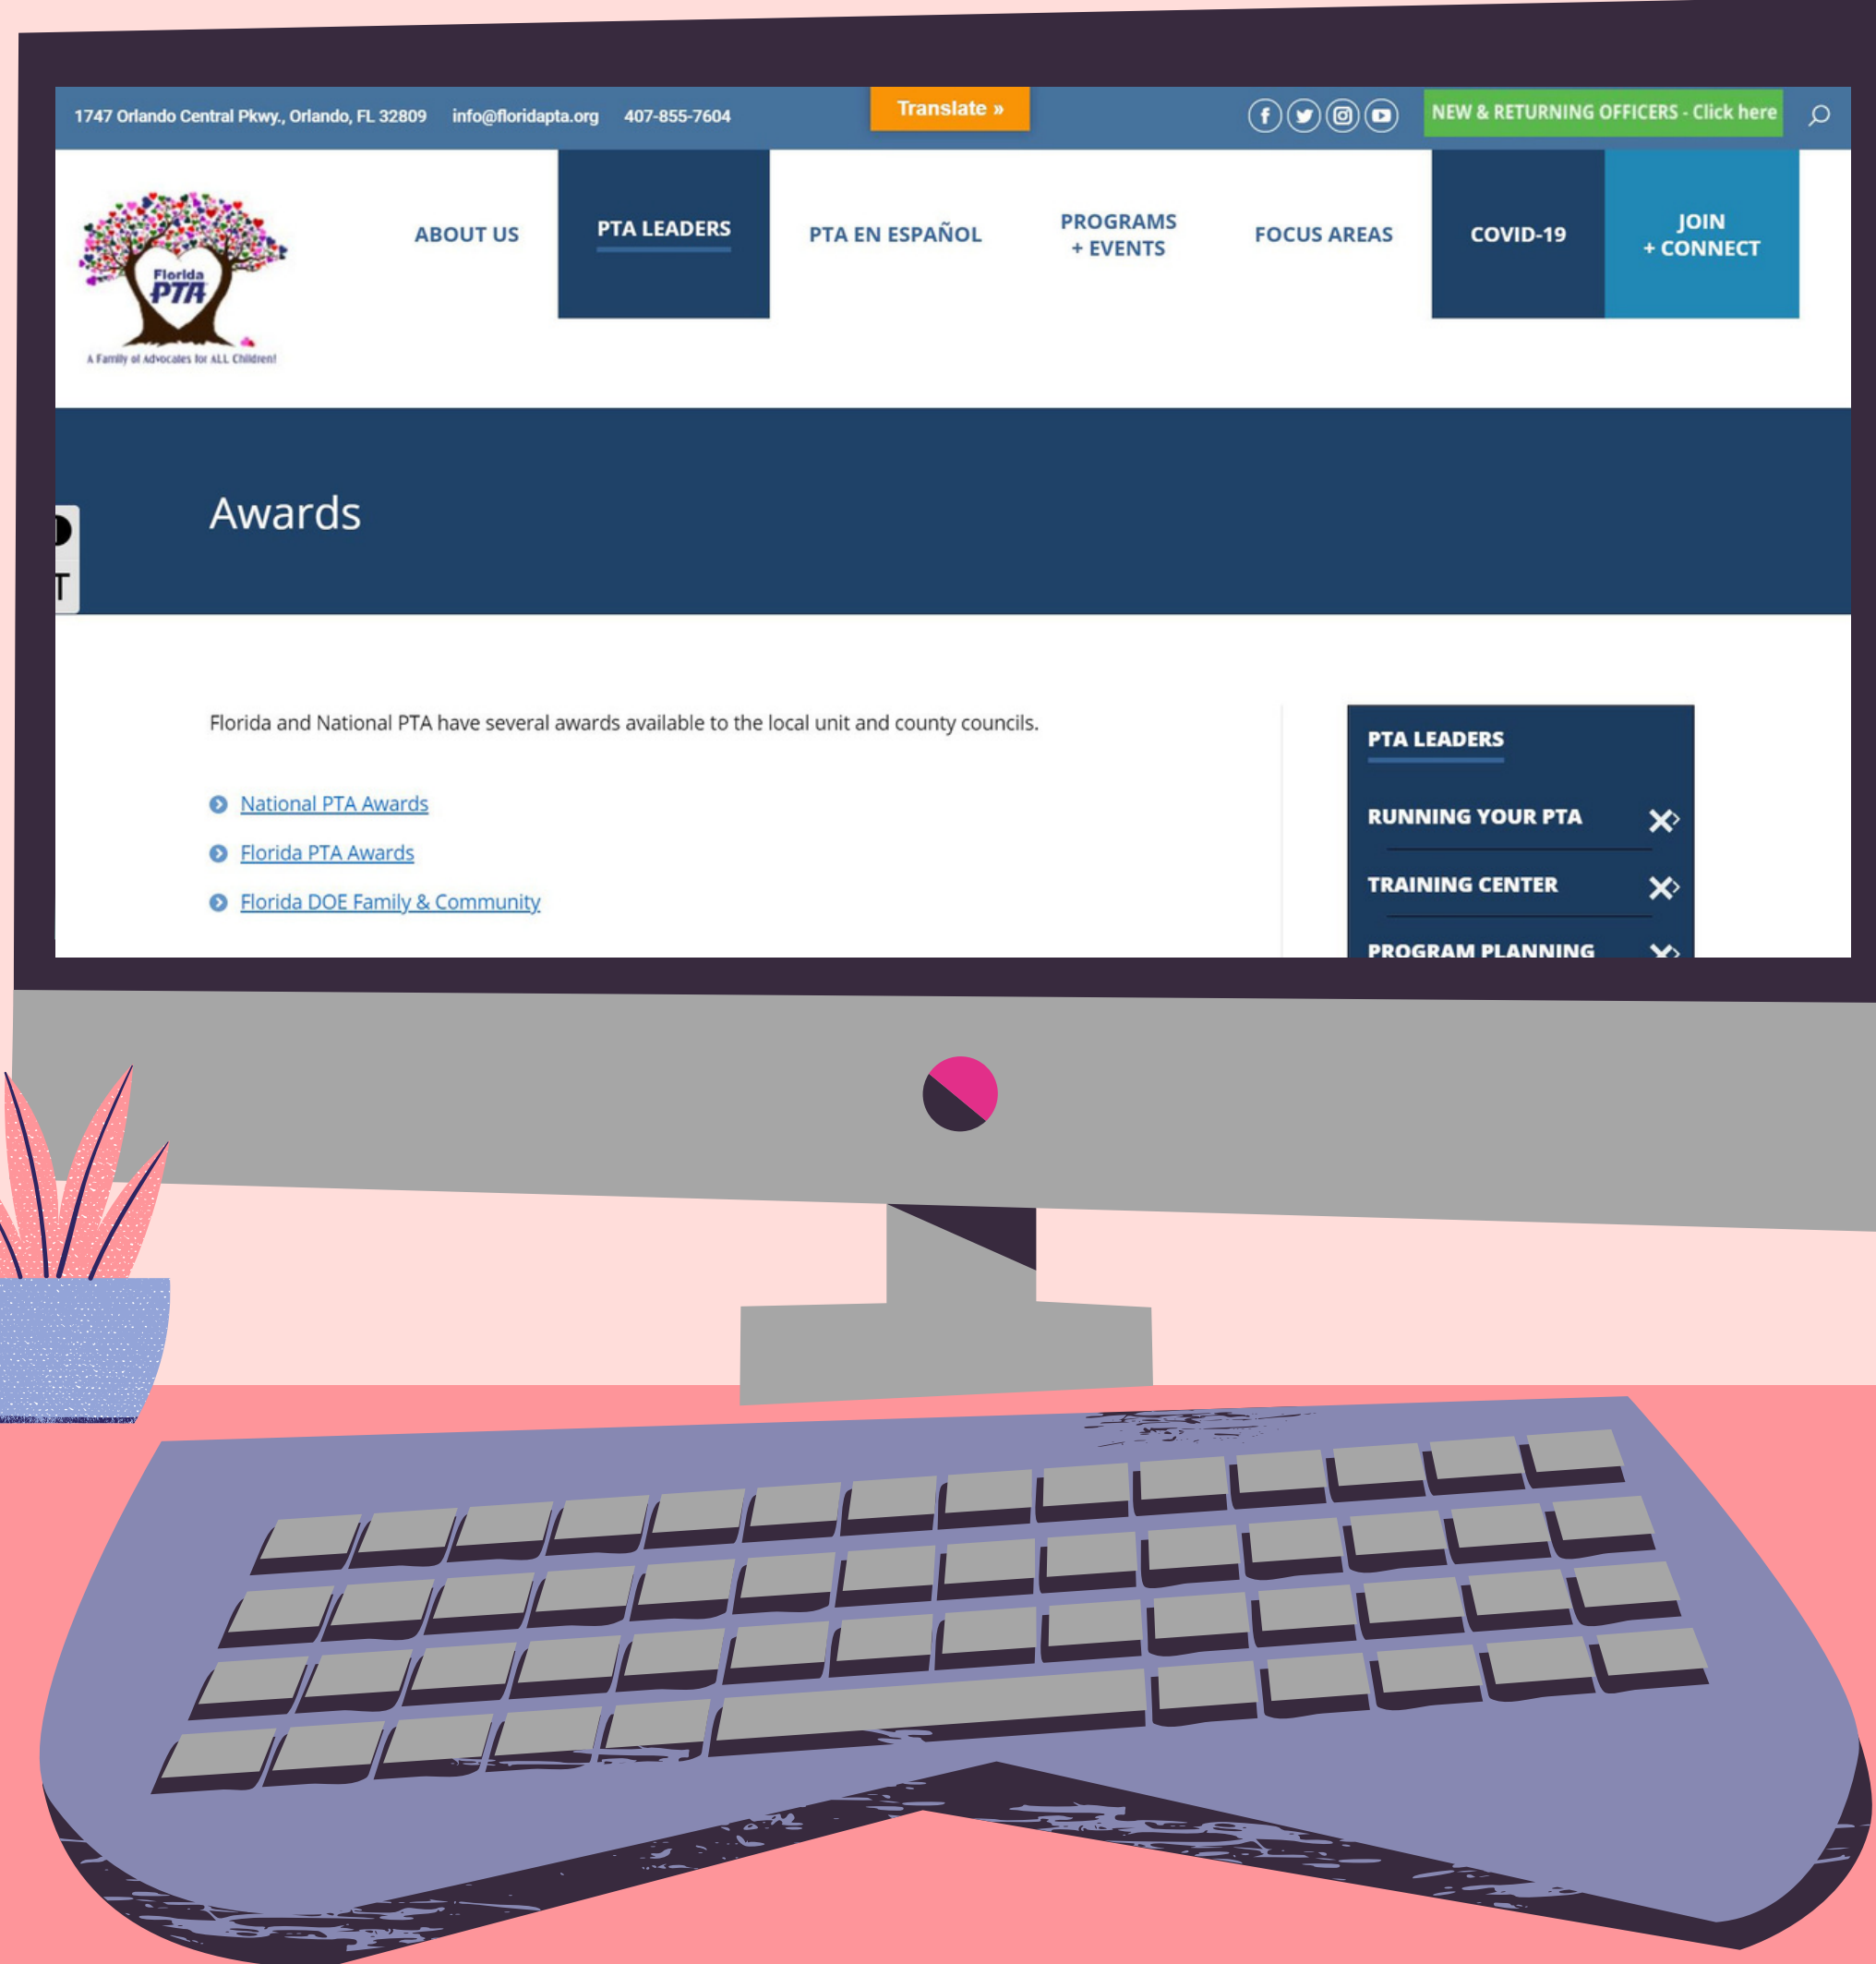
1747 Orlando Central Pkwy., Orlando, FL 32809 info@floridapta.org 407-855-7604

Translate »

NEW & RETURNING OFFICERS - Click here

Florida PTA
A Family of Advocates for ALL Children!

ABOUT US
PTA LEADERS
PTA EN ESPAÑOL
PROGRAMS + EVENTS
FOCUS AREAS
COVID-19
JOIN + CONNECT

Awards

Florida and National PTA have several awards available to the local unit and county councils.

National PTA Awards
Florida PTA Awards
Florida DOE Family & Community

PTA LEADERS
RUNNING YOUR PTA
TRAINING CENTER
PROGRAM PLANNING